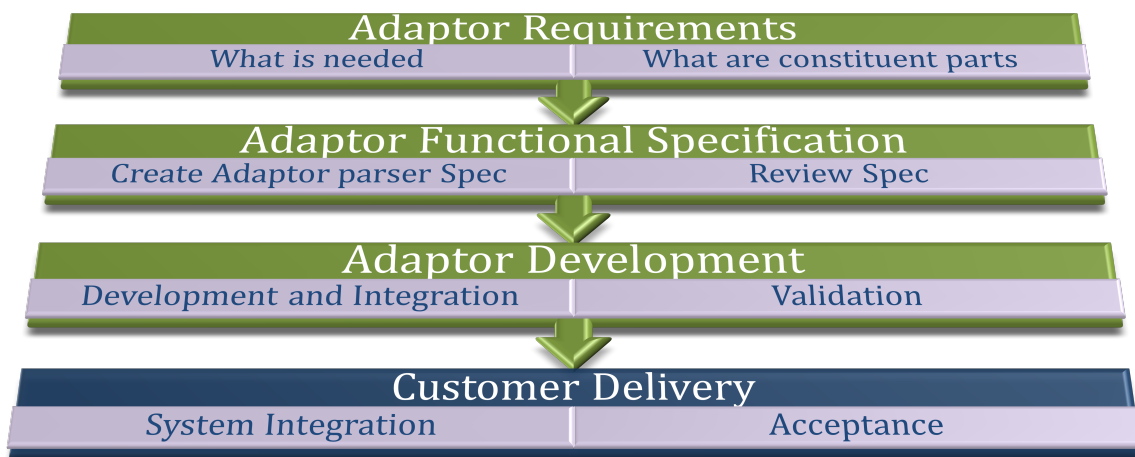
Adaptor Requirements
What is needed
What are constituent parts

Adaptor Functional Specification
Create Adaptor parser Spec
Review Spec

Adaptor Development
Development and Integration
Validation

Customer Delivery
System Integration
Acceptance